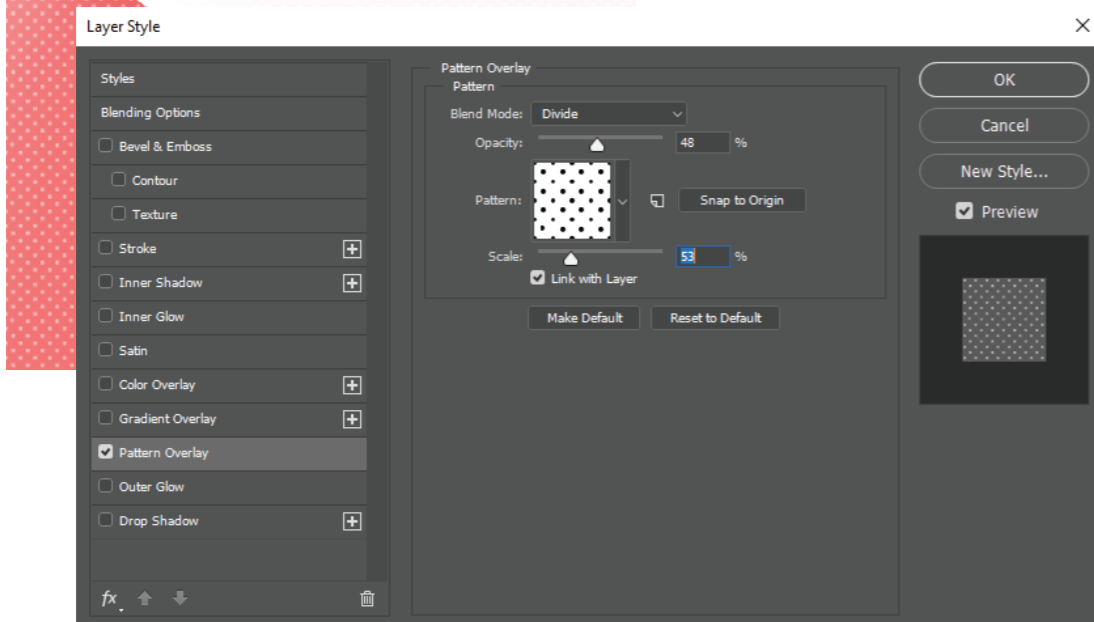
Layer Style

Styles
Blending Options
Bevel & Emboss
Contour
Texture
Stroke
Inner Shadow
Inner Glow
Satin
Color Overlay
Gradient Overlay
Pattern Overlay
Outer Glow
Drop Shadow

fx

Pattern Overlay
Pattern
Blend Mode: Divide
Opacity: 48 %
Pattern:
Snap to Origin
Scale: 53 %
Link with Layer
Make Default
Reset to Default

OK
Cancel
New Style...
Preview